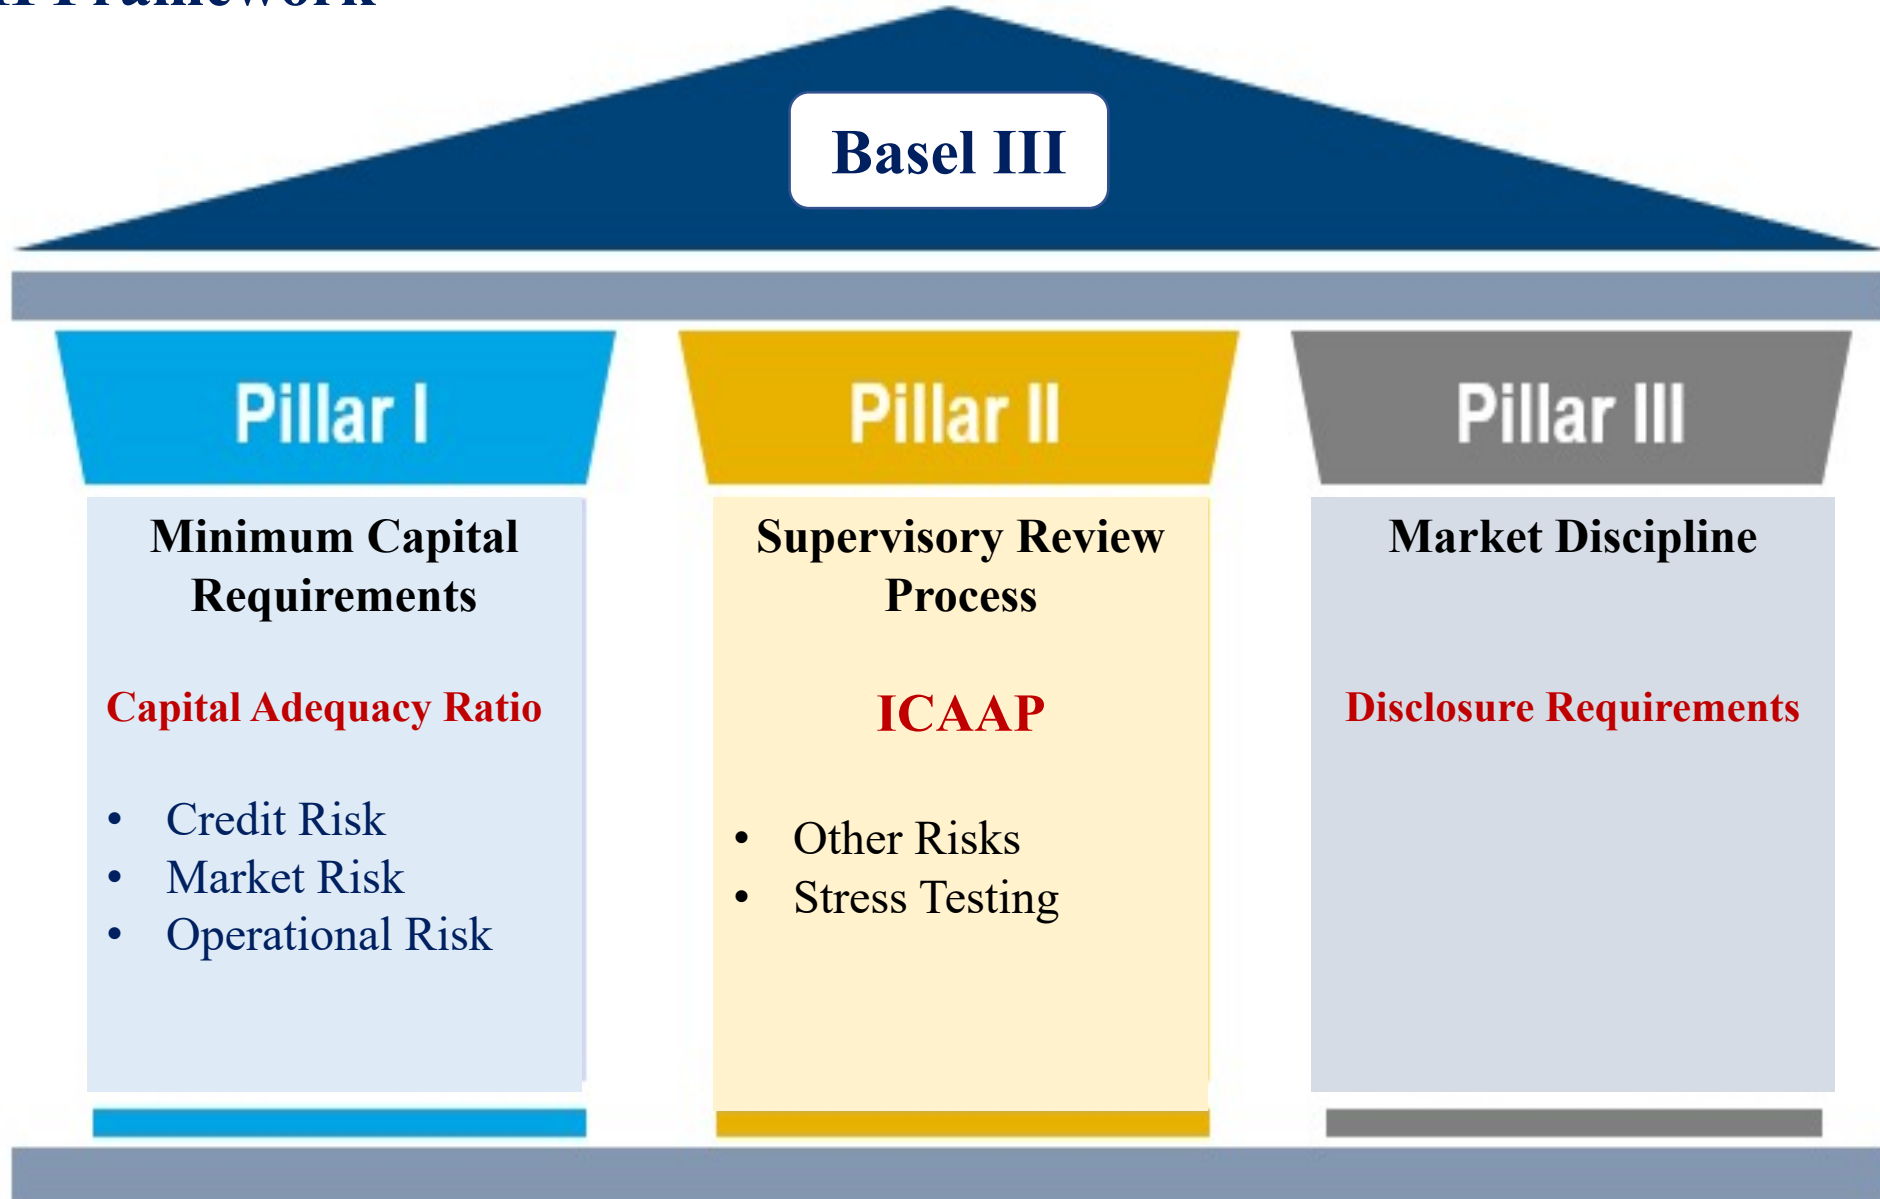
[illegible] Framework

Basel III

Pillar I

Minimum Capital Requirements

Capital Adequacy Ratio

- Credit Risk
- Market Risk
- Operational Risk

Pillar II

Supervisory Review Process

ICAAP

- Other Risks
- Stress Testing

Pillar III

Market Discipline

Disclosure Requirements